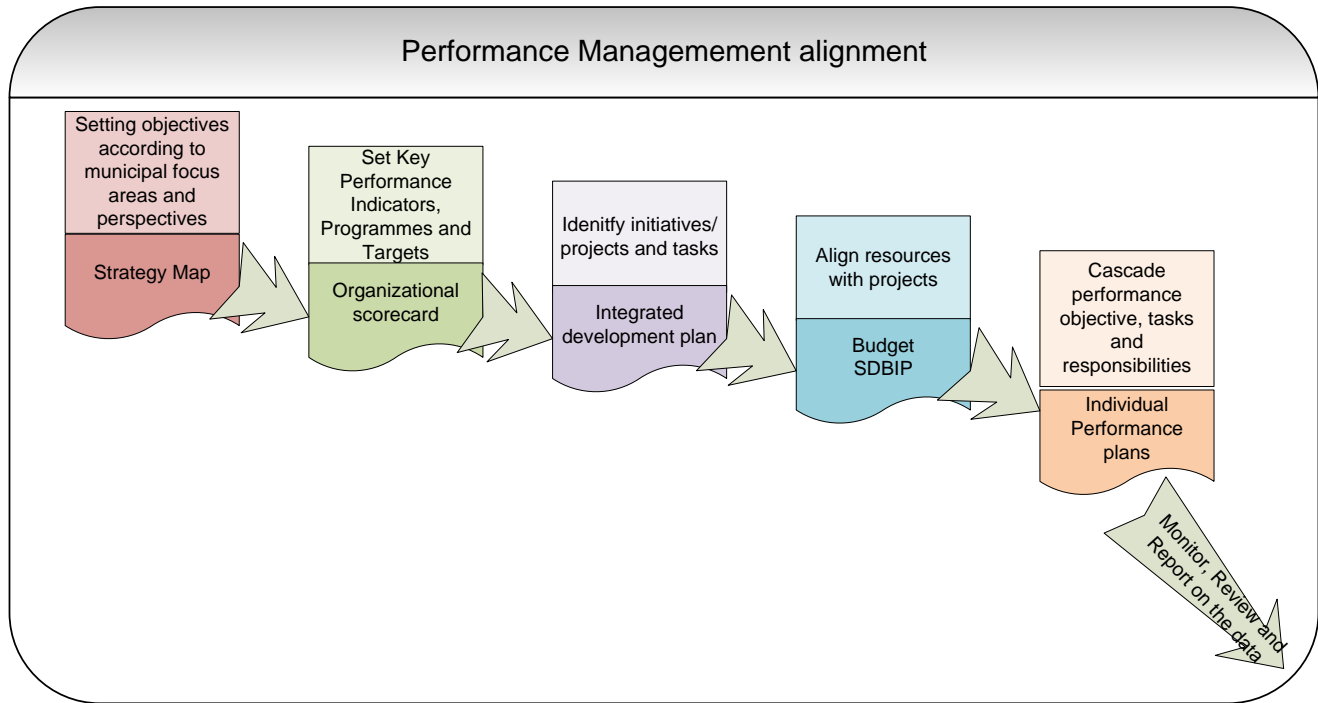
Performance Management alignment

Setting objectives according to municipal focus areas and perspectives

Strategy Map

Set Key Performance Indicators, Programmes and Targets

Organizational scorecard

Idenitfy initiatives/ projects and tasks

Integrated development plan

Align resources with projects

Budget SDBIP

Cascade performance objective, tasks and responsibilities

Individual Performance plans

Monitor, Review and Report on the data